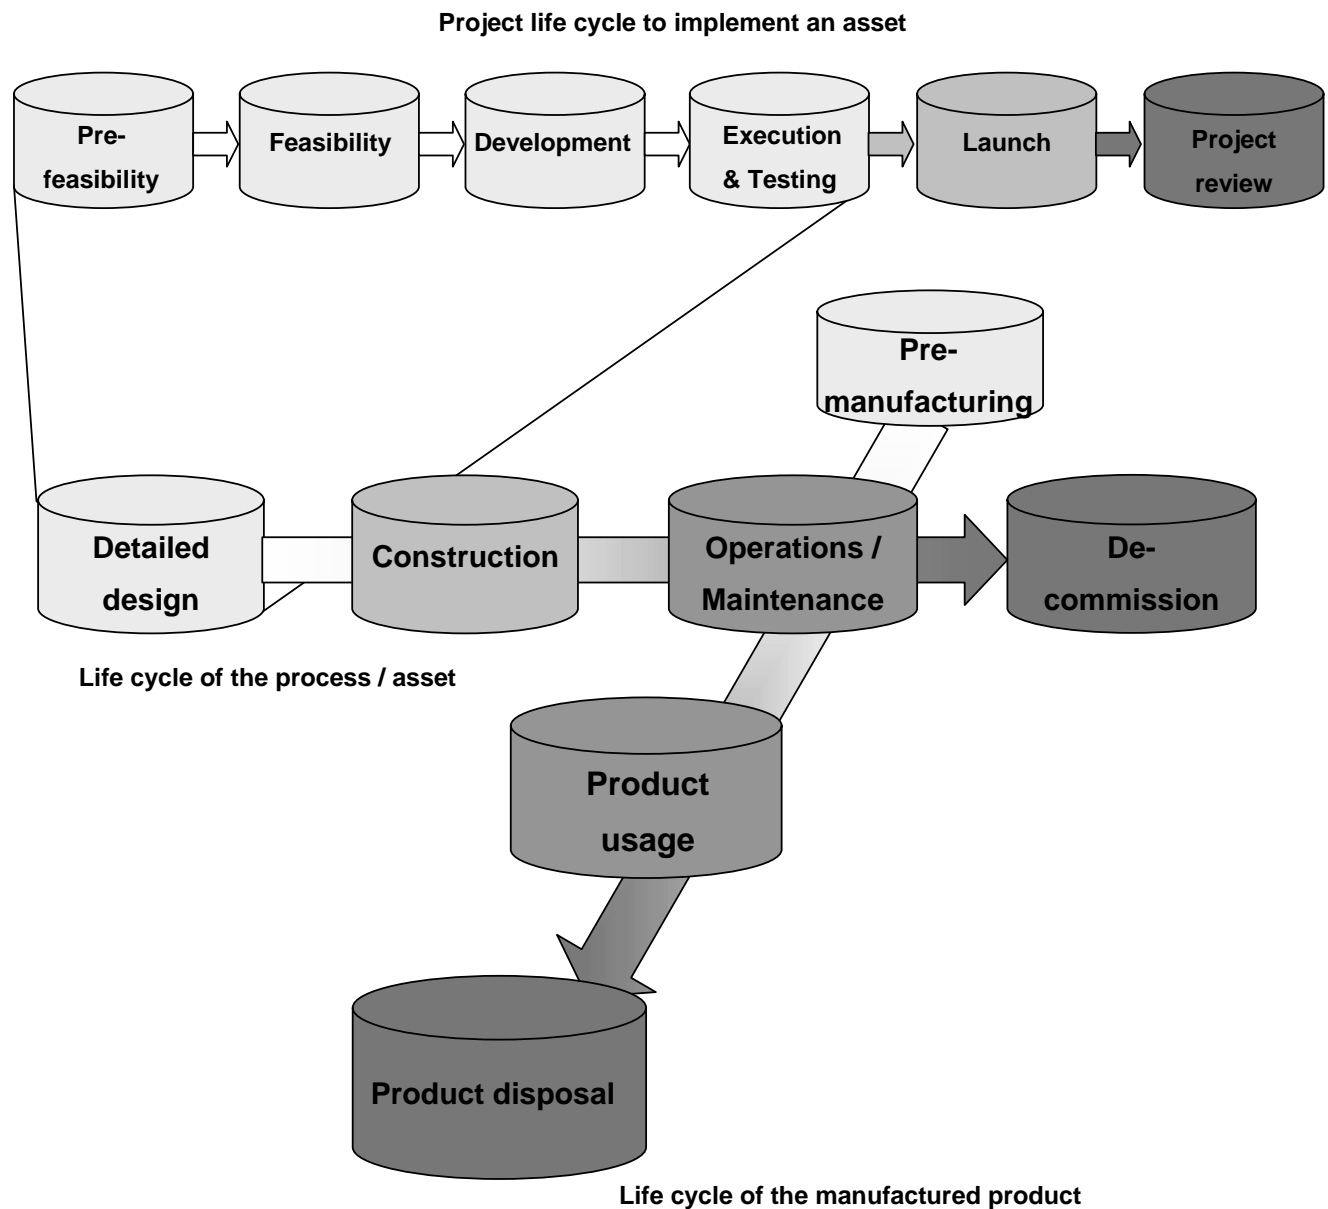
Project life cycle to implement an asset

Pre-feasibility

Feasibility

Development

Execution & Testing

Launch

Project review

Pre-manufacturing

Detailed design

Construction

Operations / Maintenance

De-commission

Life cycle of the process / asset

Product usage

Product disposal

Life cycle of the manufactured product